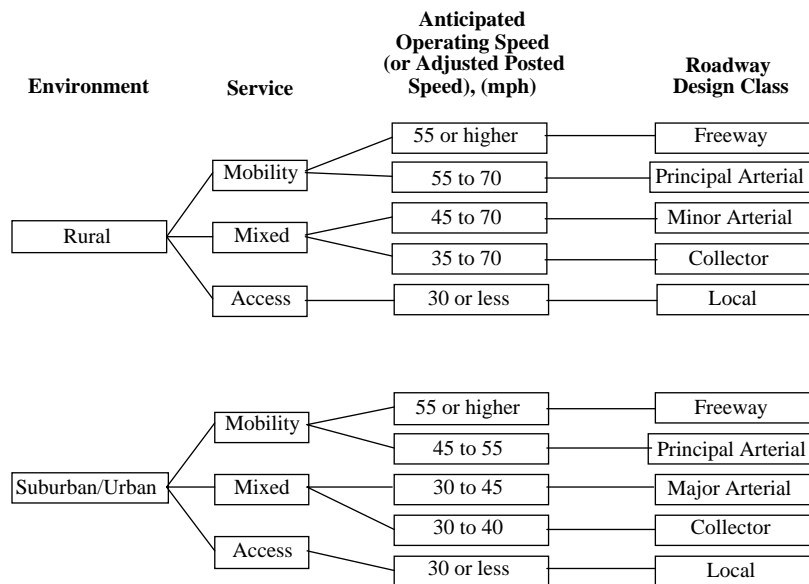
Environment

Service

Anticipated Operating Speed (or Adjusted Posted Speed), (mph)

Roadway Design Class

Rural

Mobility

Mixed

Access

55 or higher

55 to 70

45 to 70

35 to 70

30 or less

Freeway

Principal Arterial

Minor Arterial

Collector

Local

Suburban/Urban

Mobility

Mixed

Access

55 or higher

45 to 55

30 to 45

30 to 40

30 or less

Freeway

Principal Arterial

Major Arterial

Collector

Local